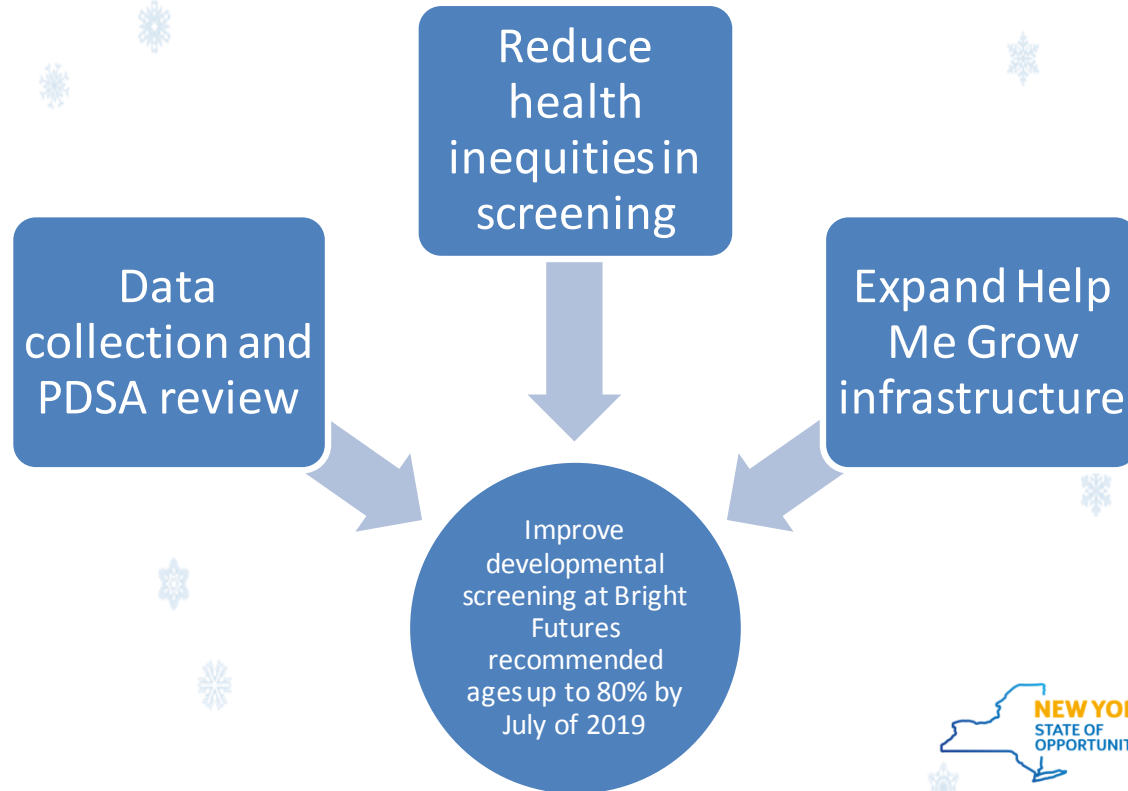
Reduce health inequities in screening

Data collection and PDSA review

Expand Help Me Grow infrastructure

Improve developmental screening at Bright Futures recommended ages up to 80% by July of 2019

NEW YO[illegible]
STATE OF
OPPORTUNI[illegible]